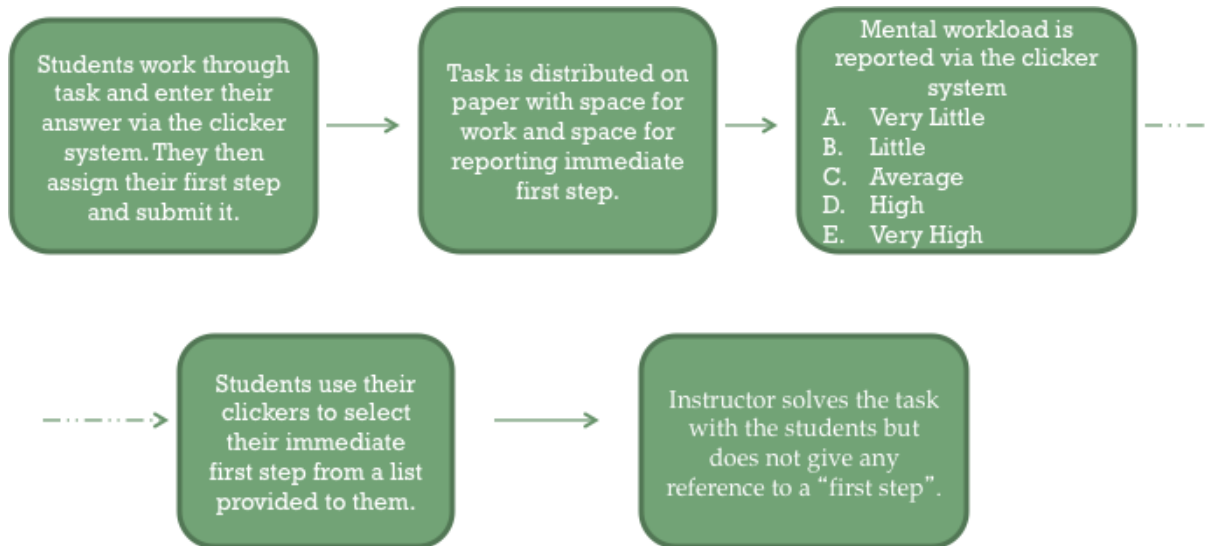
Students work through task and enter their answer via the clicker system. They then assign their first step and submit it.

Task is distributed on paper with space for work and space for reporting immediate first step.

Mental workload is reported via the clicker system
A. Very Little
B. Little
C. Average
D. High
E. Very High

Students use their clickers to select their immediate first step from a list provided to them.

Instructor solves the task with the students but does not give any reference to a "first step".